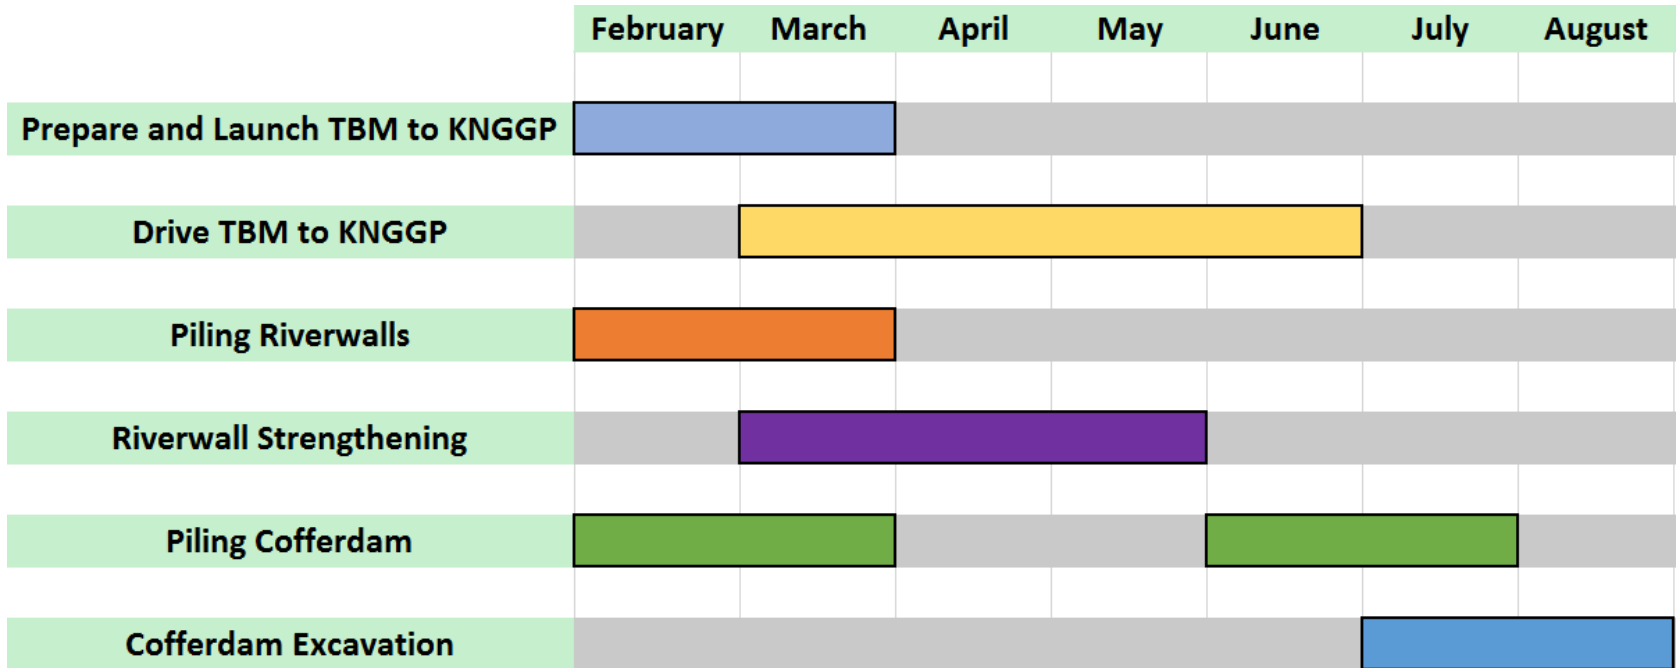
| | February | March | April | May | June | July | August |
|---|---|---|---|---|---|---|---|
| Prepare and Launch TBM to KNGGP | | | | | | | |
| Drive TBM to KNGGP | | | | | | | |
| Piling Riverwalls | | | | | | | |
| Riverwall Strengthening | | | | | | | |
| Piling Cofferdam | | | | | | | |
| Cofferdam Excavation | | | | | | | |